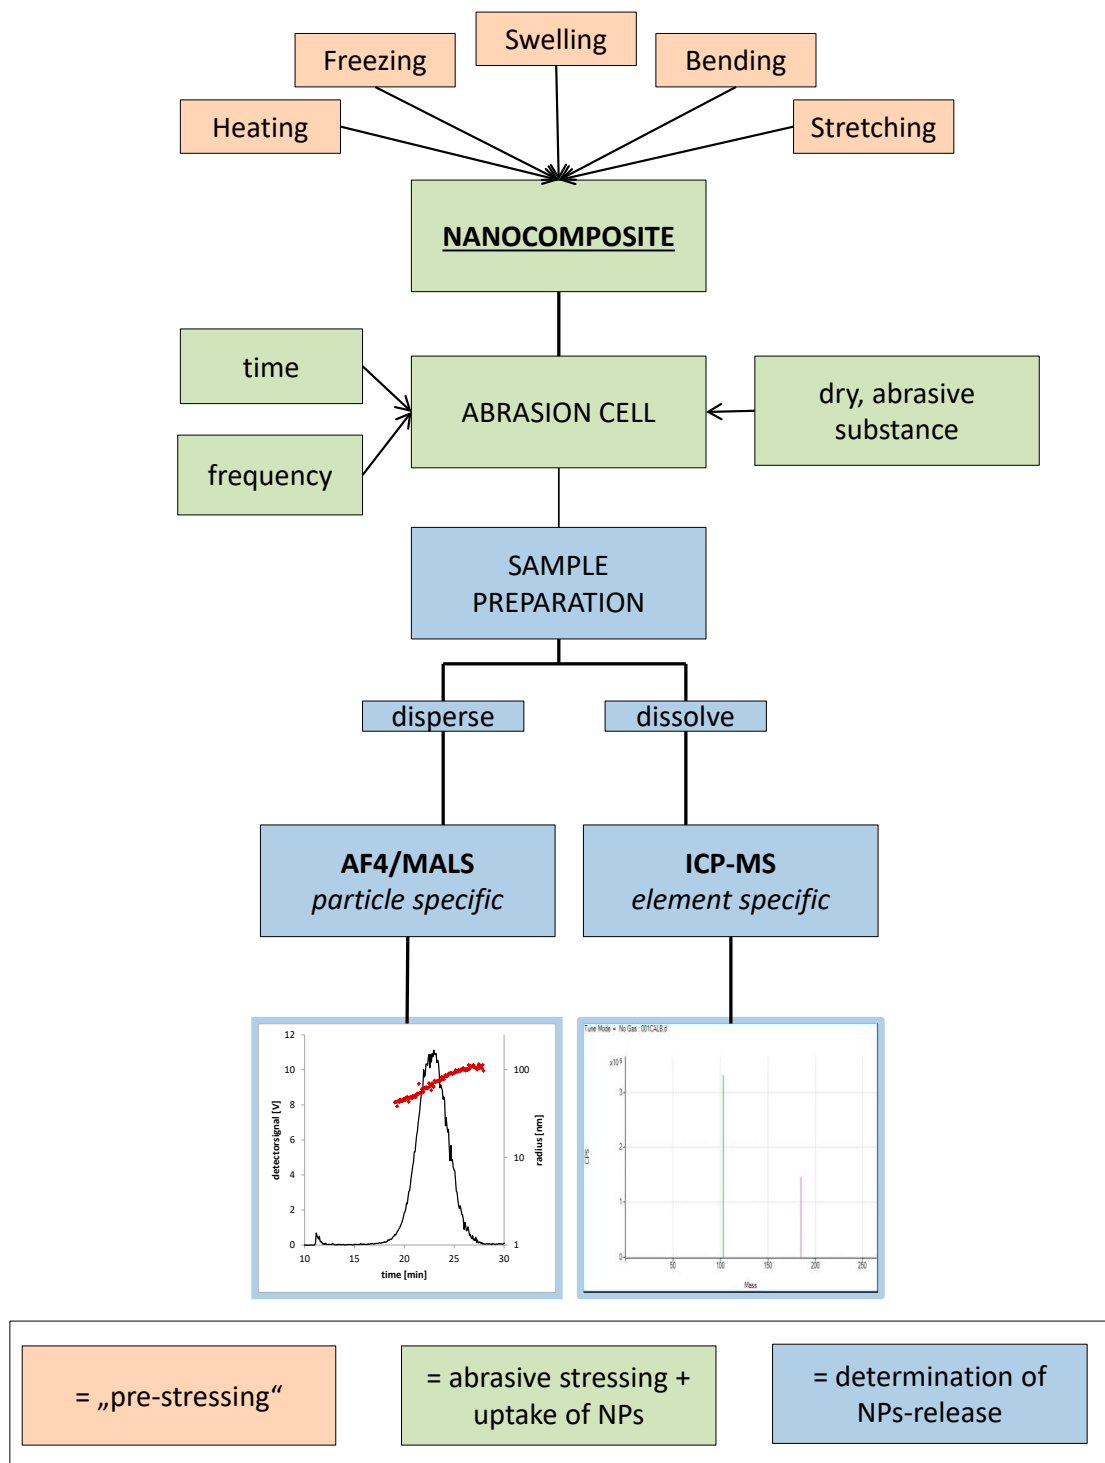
Swelling

Freezing

Bending

Heating

Stretching

NANOCOMPOSITE

time

ABRASION CELL

dry, abrasive substance

frequency

SAMPLE PREPARATION

disperse

dissolve

AF4/MALS
*particle specific*

ICP-MS
*element specific*

12
10
8
6
4
2
0
detectorsignal [V]
100
10
1
radius [nm]
10 15 20 25 30
time [min]

Tune Mode = No Gas : 001CALB.d
x10⁶
3
2
1
0
CPS
50 100 150 200 250
Mass

= „pre-stressing“

= abrasive stressing + uptake of NPs

= determination of NPs-release